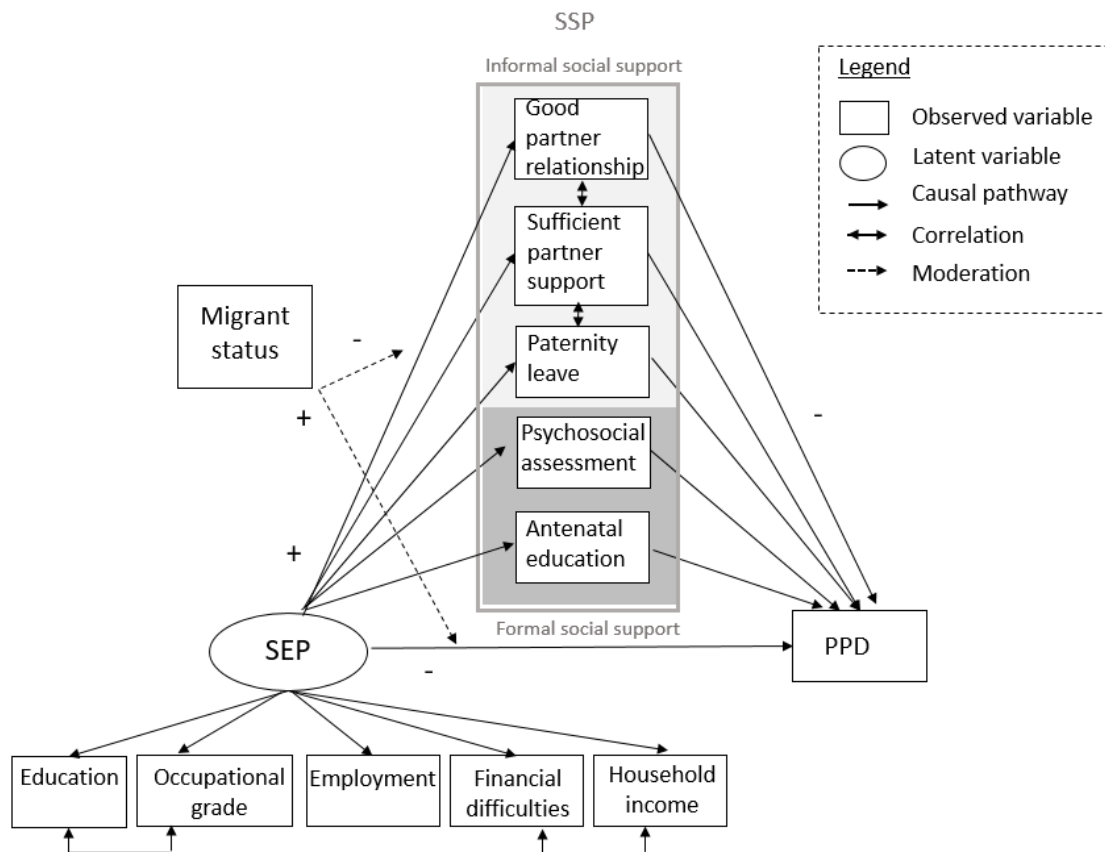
SSP

Informal social support

Good partner relationship

Sufficient partner support

Paternity leave

Psychosocial assessment

Antenatal education

Formal social support

Legend

Observed variable

Latent variable

Causal pathway

Correlation

Moderation

Migrant status

-

+

+

-

-

SEP

PPD

Education

Occupational grade

Employment

Financial difficulties

Household income